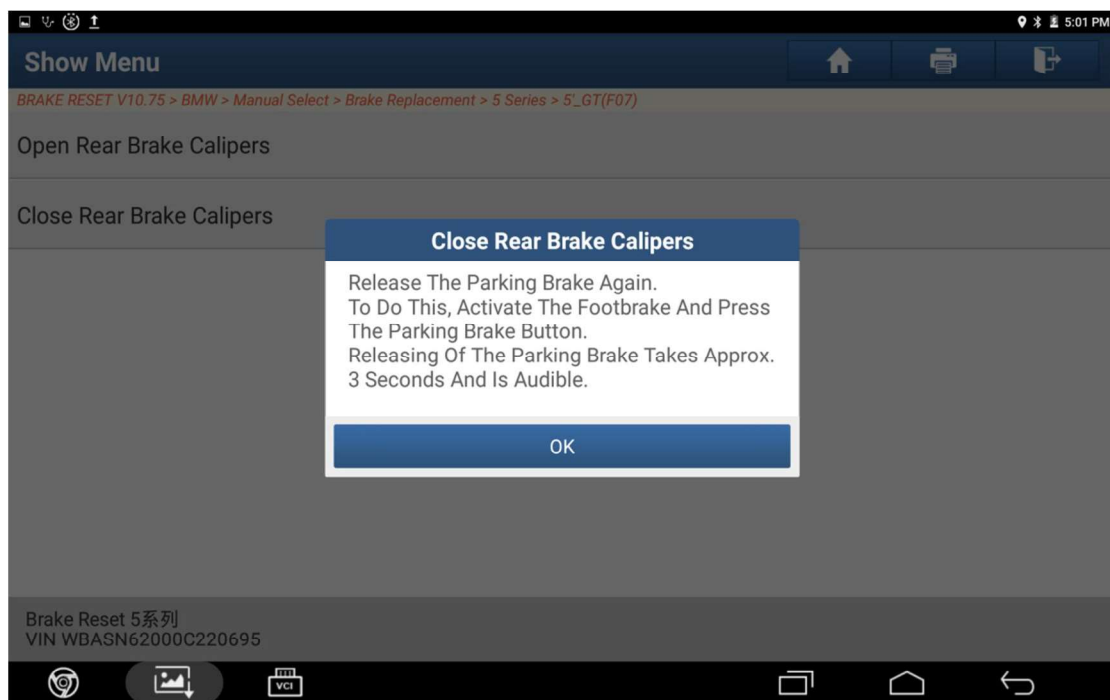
5:01 PM

Show Menu

BRAKE RESET V10.75 > BMW > Manual Select > Brake Replacement > 5 Series > 5'_GT(F07)

Open Rear Brake Calipers

Close Rear Brake Calipers

Close Rear Brake Calipers

Release The Parking Brake Again.
To Do This, Activate The Footbrake And Press The Parking Brake Button.
Releasing Of The Parking Brake Takes Approx. 3 Seconds And Is Audible.

OK

Brake Reset 5系列
VIN WBASN62000C220695

VCI